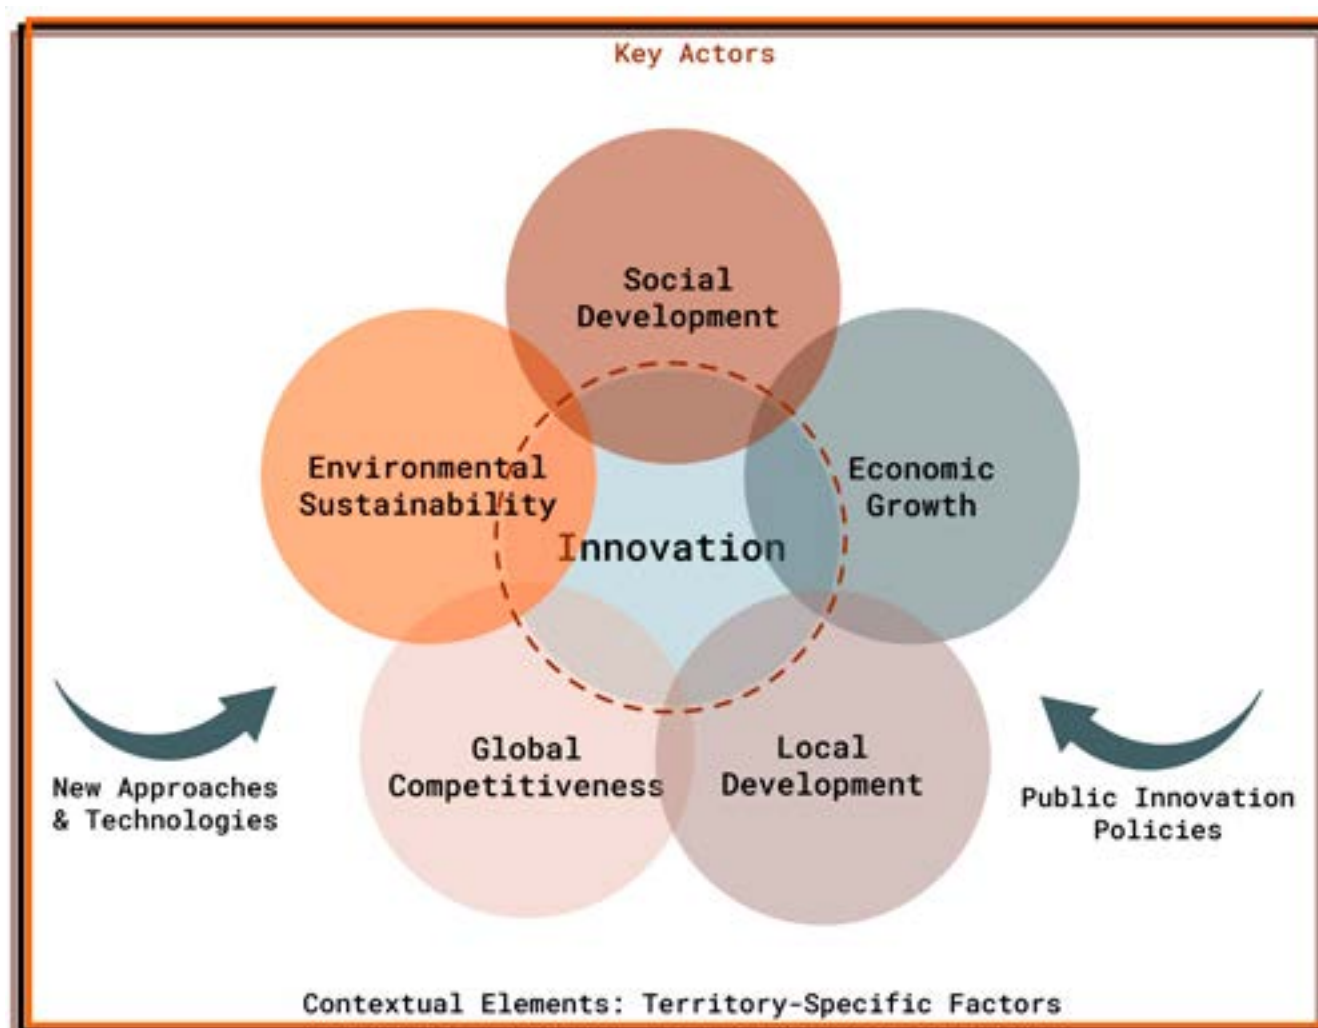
Key Actors

Social Development

Environmental Sustainability

Economic Growth

Innovation

Global Competitiveness

Local Development

New Approaches & Technologies

Public Innovation Policies

Contextual Elements: Territory-Specific Factors